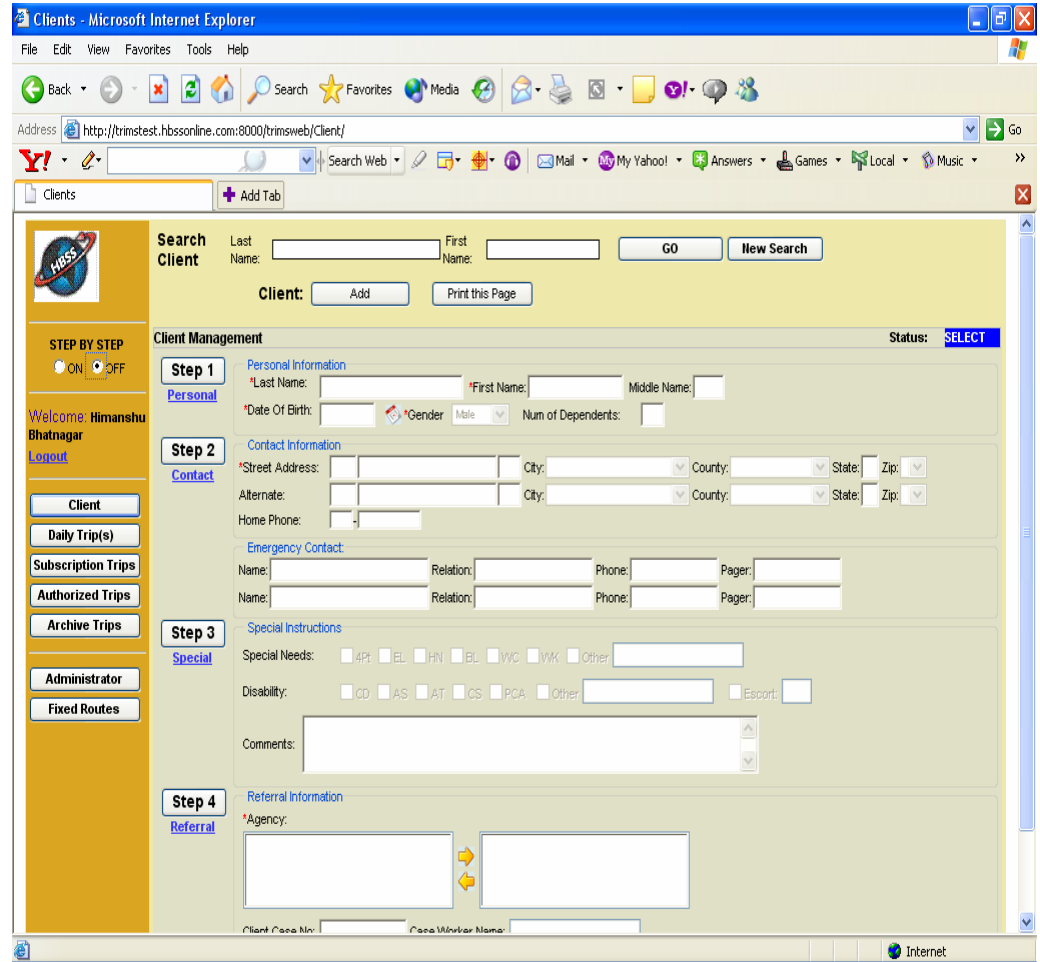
Clients - Microsoft Internet Explorer

File Edit View Favorites Tools Help

Back Search Favorites Media

Address http://trimstest.hbssonline.com:8000/trimsweb/Client/ Go

Y! Search Web Mail My Yahoo! Answers Games Local Music »

Clients Add Tab

HBSS

Search Client Last Name: First Name: GO New Search

Client: Add Print this Page

STEP BY STEP
ON OFF

Welcome: Himanshu Bhatnagar
Logout

Client
Daily Trip(s)
Subscription Trips
Authorized Trips
Archive Trips

Administrator
Fixed Routes

Client Management Status: SELECT

Step 1
Personal

Personal Information
*Last Name: *First Name: Middle Name:
*Date Of Birth: *Gender Male Num of Dependents:

Step 2
Contact

Contact Information
*Street Address: City: County: State: Zip:
Alternate: City: County: State: Zip:
Home Phone: -

Emergency Contact
Name: Relation: Phone: Pager:
Name: Relation: Phone: Pager:

Step 3
Special

Special Instructions
Special Needs: 4Pt EL HN BL WC WK Other
Disability: CD AS AT CS PCA Other Escort:
Comments:

Step 4
Referral

Referral Information
*Agency:

Client Case No: Case Worker Name:

Internet